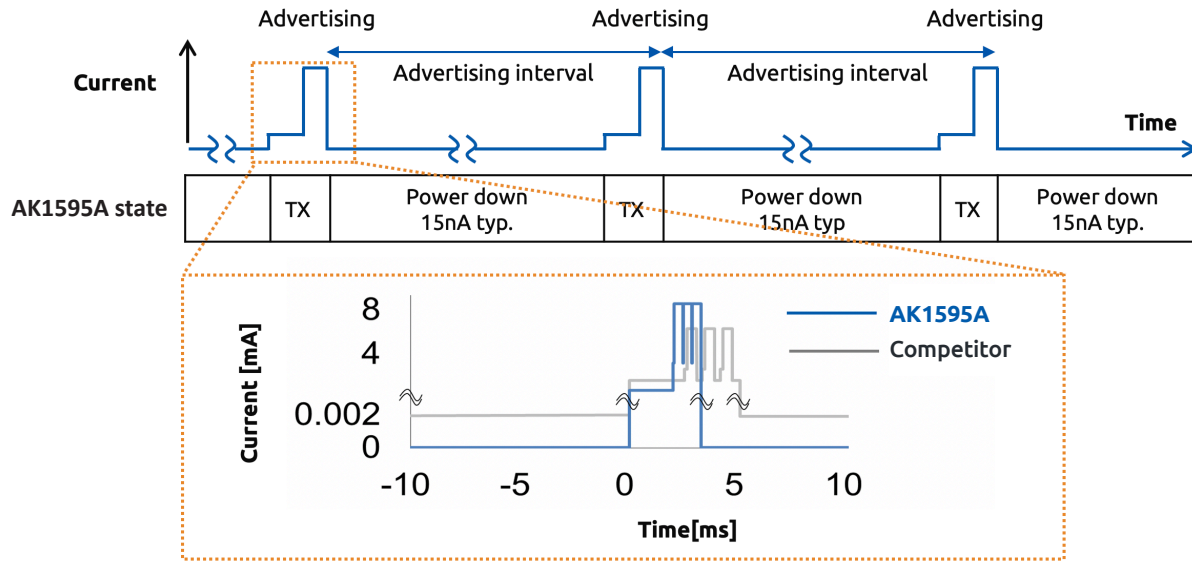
Advertising Advertising Advertising

Current

Advertising interval

Advertising interval

Time

AK1595A state

TX

Power down 15nA typ.

TX

Power down 15nA typ

TX

Power down 15nA typ.

8

4

0.002

0

Current [mA]

AK1595A

Competitor

-10 -5 0 5 10

Time[ms]